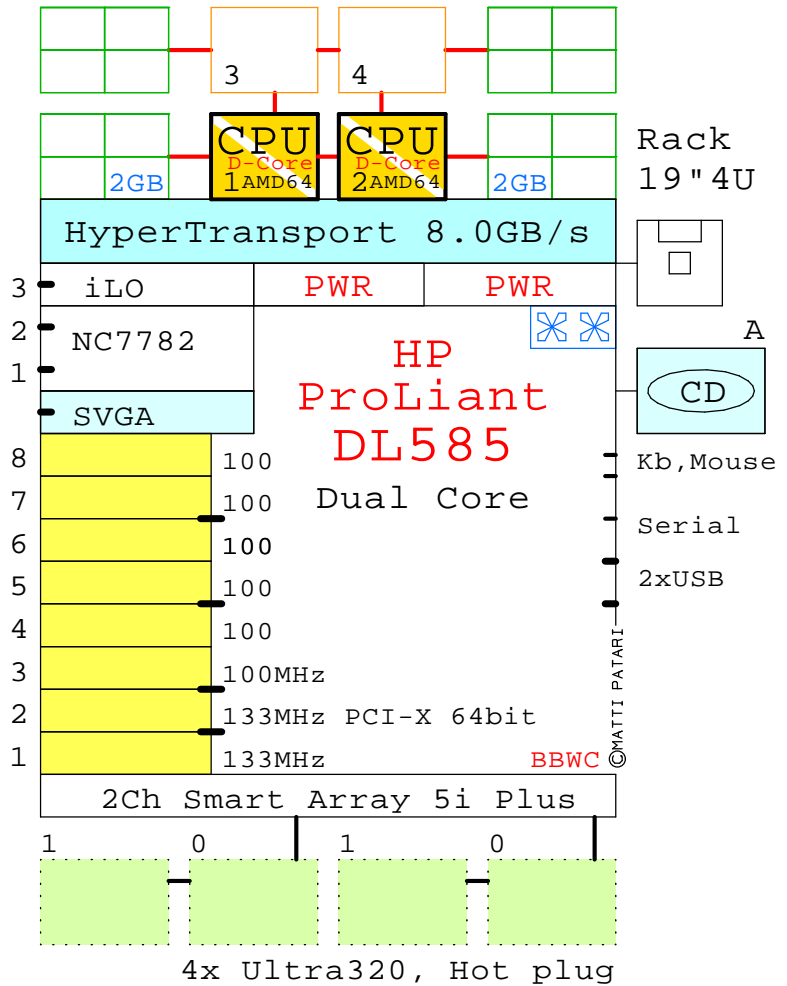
3
4
CPU
D-Core
1 AMD64
CPU
D-Core
2 AMD64
2GB
2GB
Rack
19"4U
HyperTransport 8.0GB/s
3 iLO
PWR
PWR
2 NC7782
1
HP
ProLiant
DL585
Dual Core
A
CD
SVGA
8 100
7 100
6 100
5 100
4 100
3 100MHz
2 133MHz PCI-X 64bit
1 133MHz
Kb,Mouse
Serial
2xUSB
©MATTI PATARI
BBWC
2Ch Smart Array 5i Plus
1
0
1
0
4x Ultra320, Hot plug